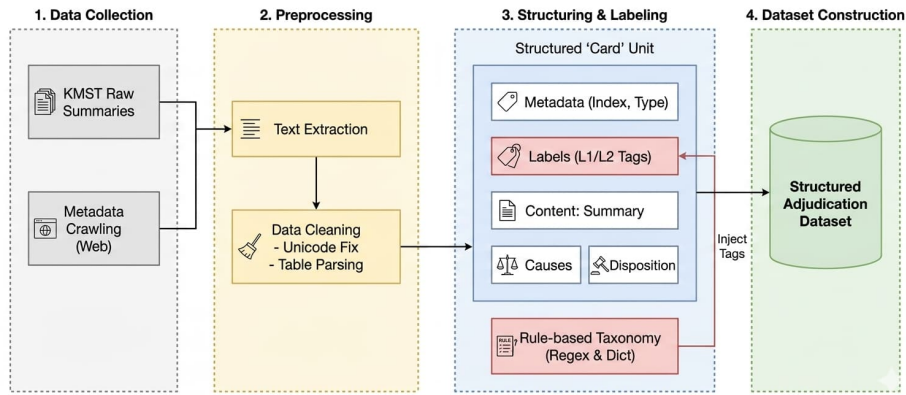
1. Data Collection

KMST Raw Summaries

Metadata Crawling (Web)

2. Preprocessing

Text Extraction

Data Cleaning
- Unicode Fix
- Table Parsing

3. Structuring & Labeling

Structured 'Card' Unit

Metadata (Index, Type)

Labels (L1/L2 Tags)

Content: Summary

Causes

Disposition

Inject Tags

RULE

Rule-based Taxonomy (Regex & Dict)

4. Dataset Construction

Structured Adjudication Dataset